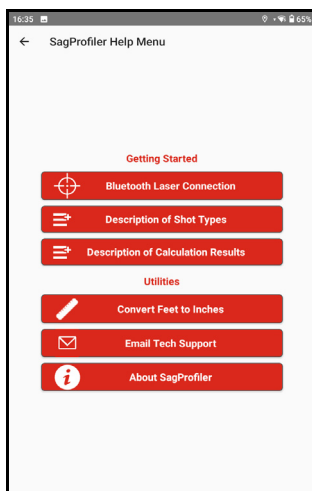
16:35
65%

SagProfiler Help Menu

Getting Started

Bluetooth Laser Connection

Description of Shot Types

Description of Calculation Results

Utilities

Convert Feet to Inches

Email Tech Support

About SagProfiler